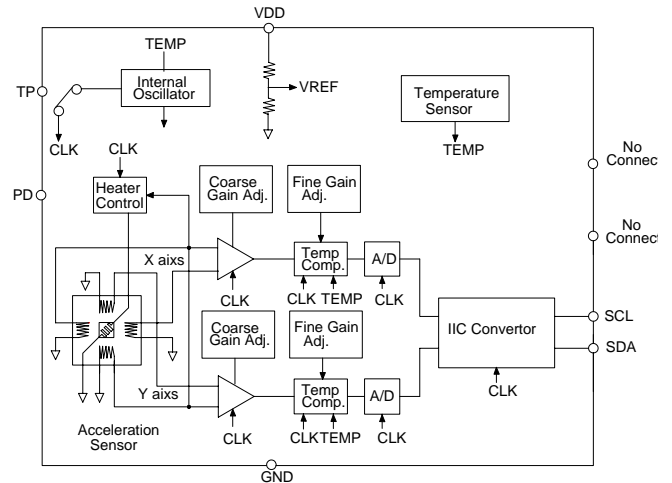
VDD

TEMP

Internal Oscillator

TP

CLK

VREF

Temperature Sensor

TEMP

No Connec

CLK

PD

Heater Control

Coarse Gain Adj.

Fine Gain Adj.

No Connec

X aixs

Temp Comp.

A/D

CLK

CLK TEMP

CLK

SCL

Coarse Gain Adj.

Fine Gain Adj.

IIC Convertor

SDA

Y aixs

Temp Comp.

A/D

CLK

Acceleration Sensor

CLK

CLKTEMP

CLK

GND